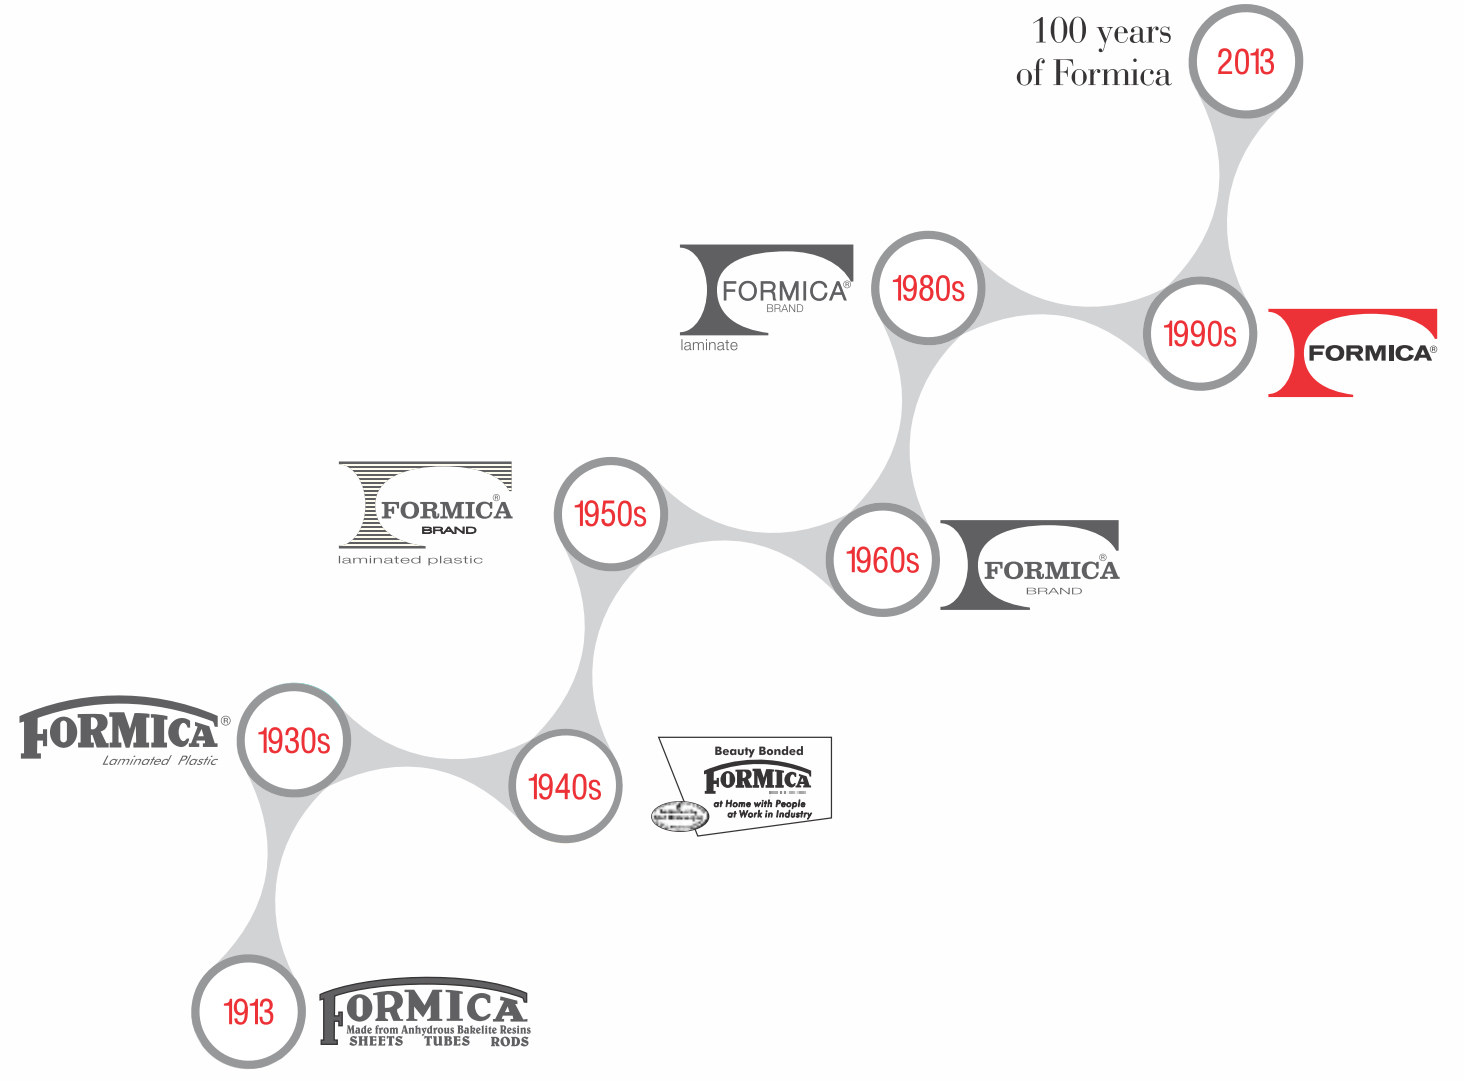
100 years
of Formica

2013

FORMICA®
BRAND
laminate

1980s

1990s

FORMICA®

FORMICA®
BRAND
laminated plastic

1950s

1960s

FORMICA®
BRAND

FORMICA®
Laminated Plastic

1930s

1940s

Beauty Bonded
FORMICA
at Home with People
at Work in Industry

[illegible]

1913

FORMICA
Made from Anhydrous Bakelite Resins
SHEETS TUBES RODS